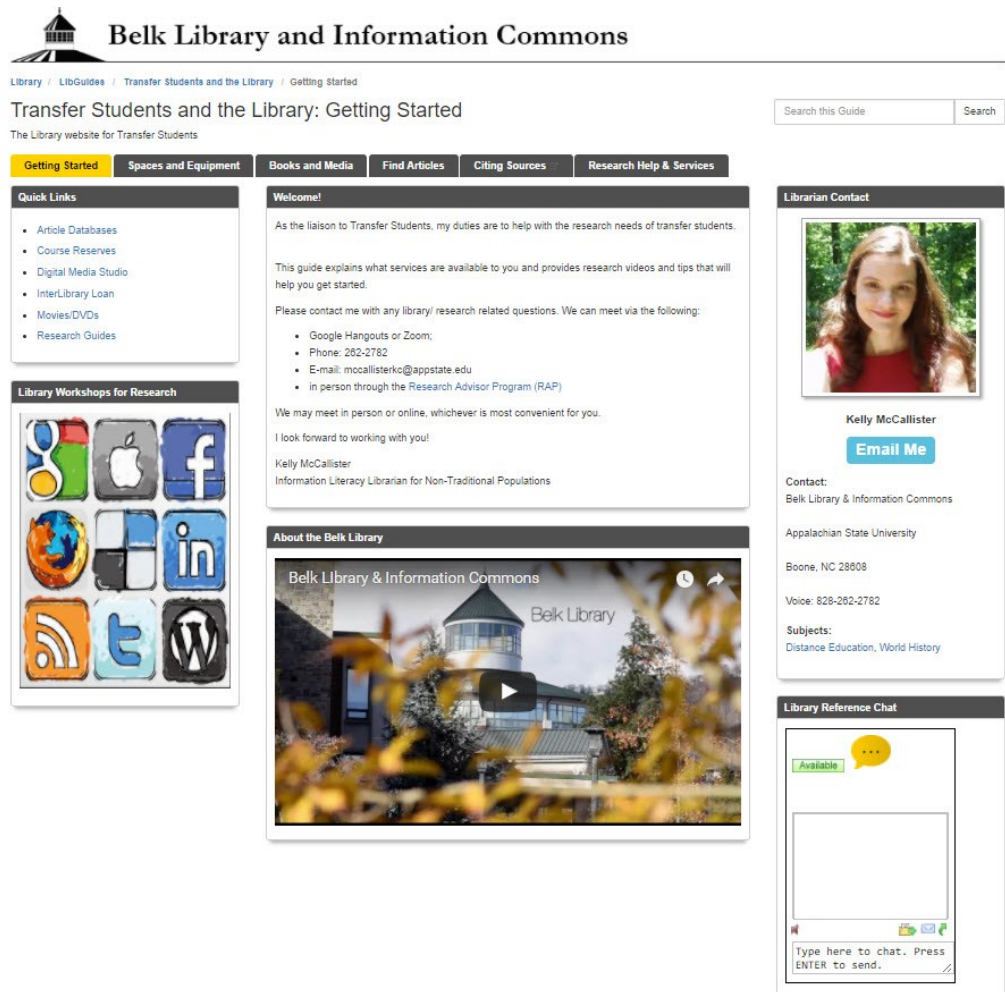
Belk Library and Information Commons

Library / LibGuides / Transfer Students and the Library / Getting Started

Transfer Students and the Library: Getting Started

The Library website for Transfer Students

Search this Guide | Search

Getting Started | Spaces and Equipment | Books and Media | Find Articles | Citing Sources | Research Help & Services

Quick Links

- Article Databases
- Course Reserves
- Digital Media Studio
- InterLibrary Loan
- Movies/DVDs
- Research Guides

Library Workshops for Research

Welcome!

As the liaison to Transfer Students, my duties are to help with the research needs of transfer students.

This guide explains what services are available to you and provides research videos and tips that will help you get started.

Please contact me with any library/ research related questions. We can meet via the following:

- Google Hangouts or Zoom;
- Phone: 262-2782
- E-mail: mccallisterkc@appstate.edu
- in person through the Research Advisor Program (RAP)

We may meet in person or online, whichever is most convenient for you.

I look forward to working with you!

Kelly McCallister
Information Literacy Librarian for Non-Traditional Populations

About the Belk Library

Belk Library & Information Commons

Belk Library

Librarian Contact

Kelly McCallister

Email Me

Contact:
Belk Library & Information Commons

Appalachian State University

Boone, NC 28608

Voice: 828-262-2782

Subjects:
Distance Education, World History

Library Reference Chat

Available

Type here to chat. Press ENTER to send.